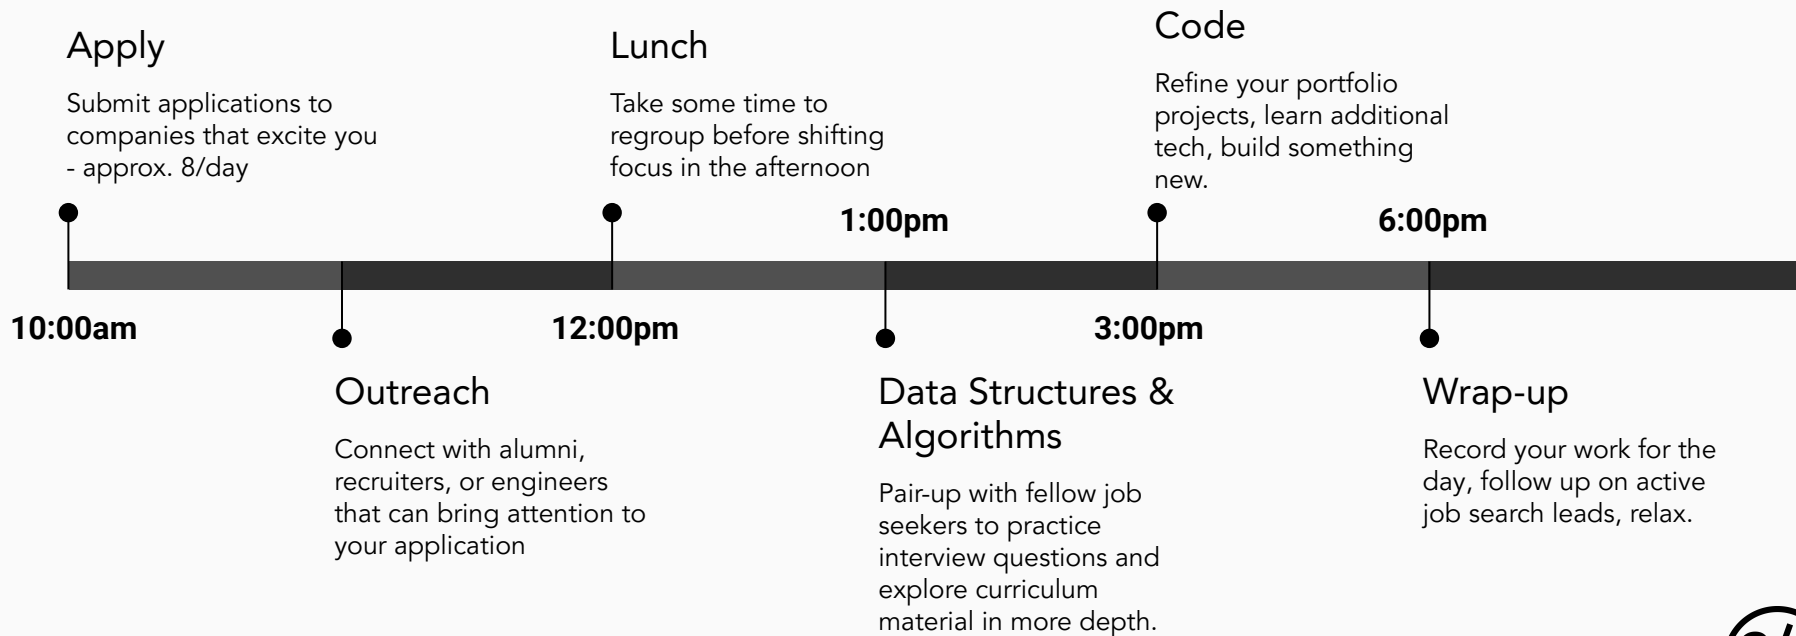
Apply

Submit applications to companies that excite you - approx. 8/day

Lunch

Take some time to regroup before shifting focus in the afternoon

Code

Refine your portfolio projects, learn additional tech, build something new.

1:00pm

6:00pm

10:00am

12:00pm

3:00pm

Outreach

Connect with alumni, recruiters, or engineers that can bring attention to your application

Data Structures & Algorithms

Pair-up with fellow job seekers to practice interview questions and explore curriculum material in more depth.

Wrap-up

Record your work for the day, follow up on active job search leads, relax.